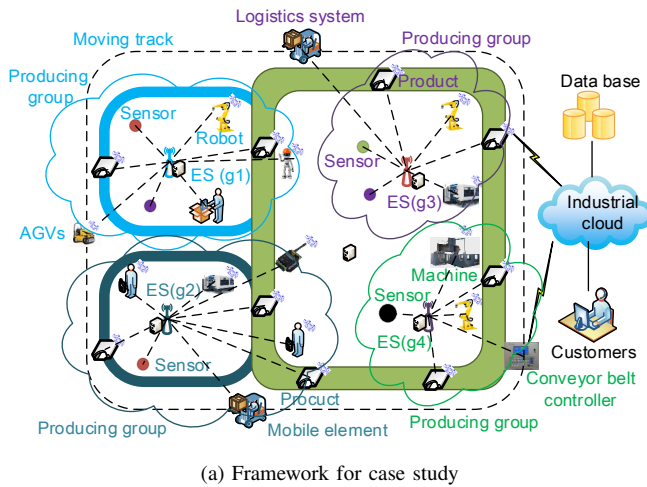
Logistics system
Moving track
Producing group
Producing group
Product
Data base
Sensor
Robot
Sensor
ES (g1)
ES(g3)
Industrial cloud
AGVs
Machine
ES(g2)
Sensor
Sensor
ES(g4)
Customers
Conveyor belt controller
Procuct
Producing group
Mobile element
Producing group

(a) Framework for case study